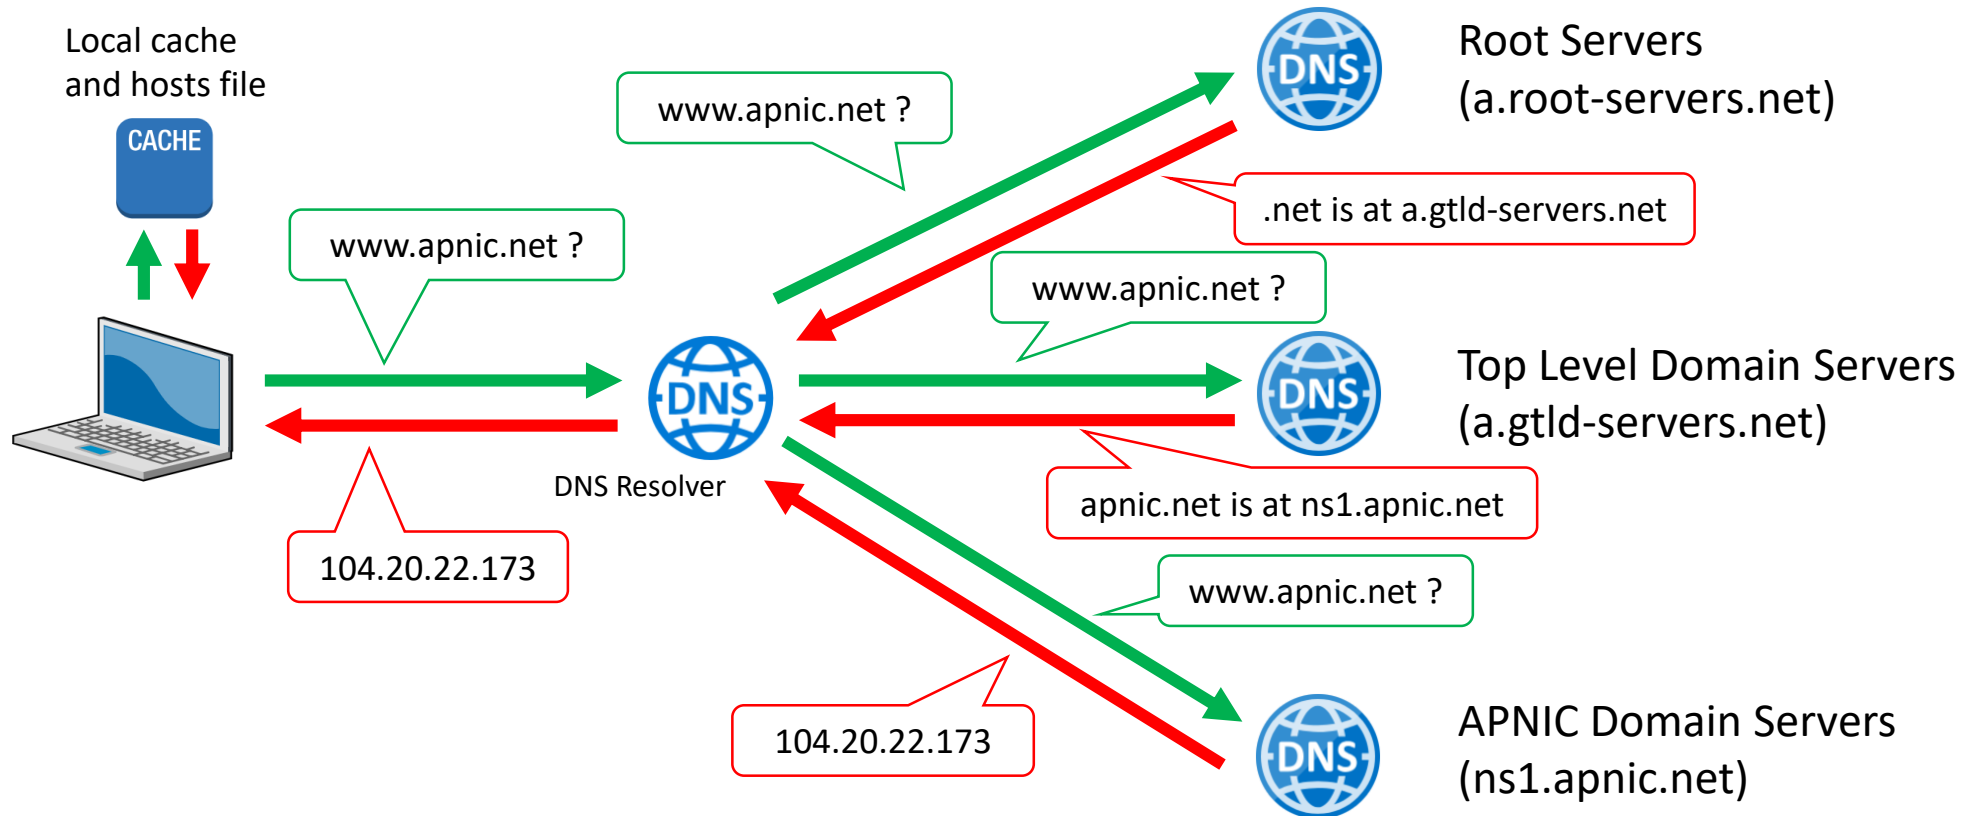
Local cache and hosts file

CACHE

www.apnic.net ?

Root Servers (a.root-servers.net)

DNS

.net is at a.gtld-servers.net

www.apnic.net ?

www.apnic.net ?

DNS

DNS

Top Level Domain Servers (a.gtld-servers.net)

DNS Resolver

apnic.net is at ns1.apnic.net

104.20.22.173

www.apnic.net ?

104.20.22.173

DNS

APNIC Domain Servers (ns1.apnic.net)